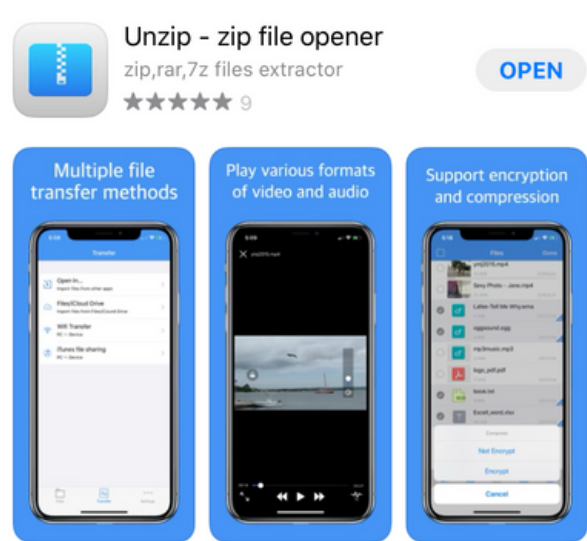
Unzip - zip file opener
zip,rar,7z files extractor
★★★★★ 9

OPEN

Multiple file transfer methods

Transfer

Open in...

Files/iCloud Drive

Wifi Transfer

iTunes file sharing

Play various formats of video and audio

Support encryption and compression

Files

Sexy Photo - Jane.mp4

Latee Tell Me Why.wma

eggsound.ogg

mp3music.mp3

logo_pdf.pdf

base.txt

Excell_word.xlsx

Not Encrypt

Encrypt

Cancel